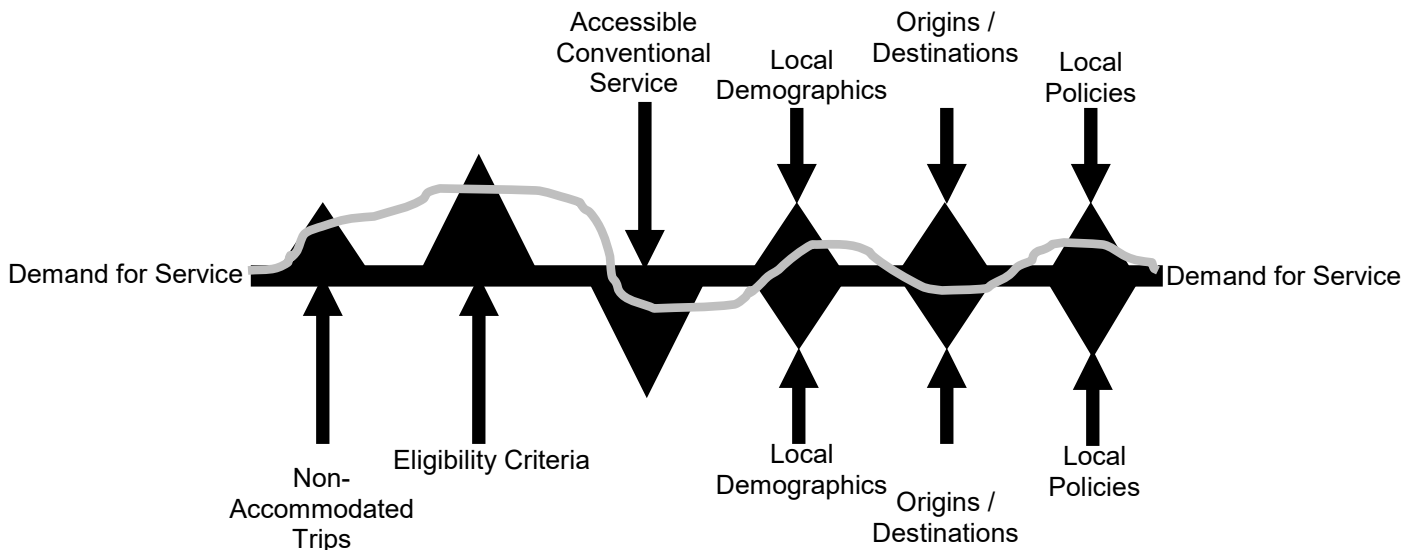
Accessible Conventional Service

Local Demographics

Origins / Destinations

Local Policies

Demand for Service

Demand for Service

Non-Accommodated Trips

Eligibility Criteria

Local Demographics

Origins / Destinations

Local Policies